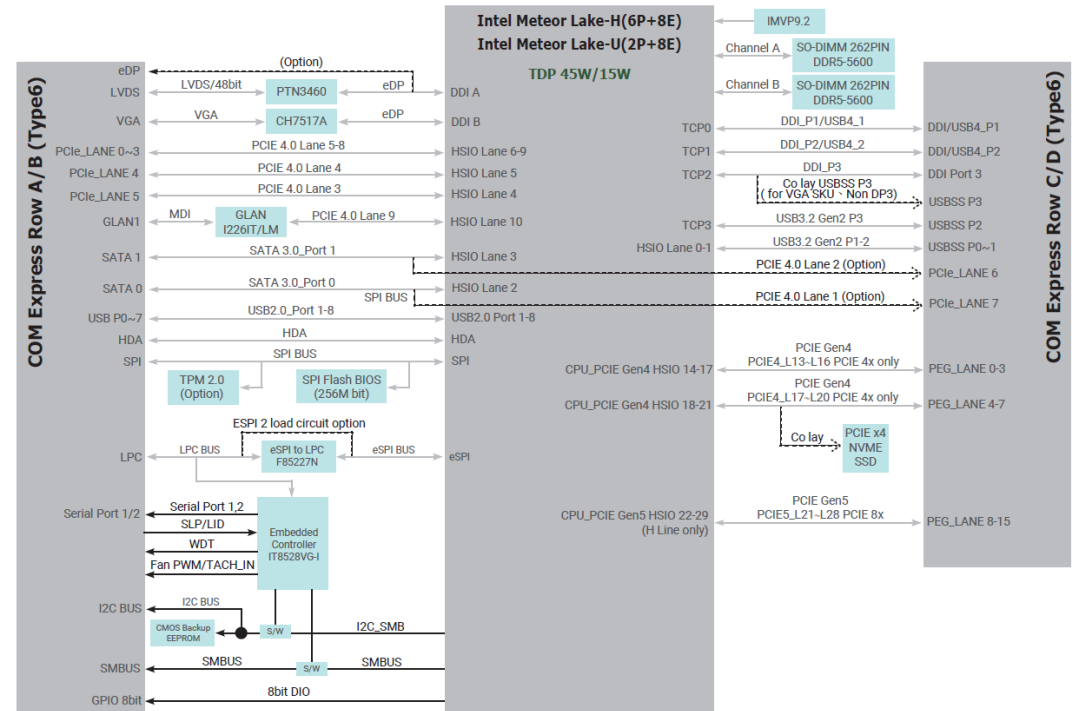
Intel Meteor Lake-H(6P+8E)
Intel Meteor Lake-U(2P+8E)
TDP 45W/15W

IMVP9.2
Channel A
SO-DIMM 262PIN DDR5-5600
Channel B
SO-DIMM 262PIN DDR5-5600

COM Express Row A/B (Type6)

eDP
(Option)
LVDS
LVDS/48bit
PTN3460
eDP
DDI A
VGA
VGA
CH7517A
eDP
DDI B
PCIe_LANE 0~3
PCIE 4.0 Lane 5-8
HSIO Lane 6-9
PCIe_LANE 4
PCIE 4.0 Lane 4
HSIO Lane 5
PCIe_LANE 5
PCIE 4.0 Lane 3
HSIO Lane 4
GLAN1
MDI
GLAN I226IT/LM
PCIE 4.0 Lane 9
HSIO Lane 10
SATA 1
SATA 3.0_Port 1
HSIO Lane 3
SATA 0
SATA 3.0_Port 0
HSIO Lane 2
SPI BUS
USB P0~7
USB2.0_Port 1-8
USB2.0 Port 1-8
HDA
HDA
HDA
SPI
SPI BUS
SPI
TPM 2.0 (Option)
SPI Flash BIOS (256M bit)
ESPI 2 load circuit option
LPC
LPC BUS
eSPI to LPC F85227N
eSPI BUS
eSPI
Serial Port 1/2
Serial Port 1,2
SLP/LID
WDT
Fan PWM/TACH_IN
Embedded Controller IT8528VG-I
I2C BUS
I2C BUS
CMOS Backup EEPROM
S/W
I2C_SMB
SMBUS
SMBUS
S/W
SMBUS
GPIO 8bit
8bit DIO

COM Express Row C/D (Type6)

TCP0
DDI_P1/USB4_1
DDI/USB4_P1
TCP1
DDI_P2/USB4_2
DDI/USB4_P2
TCP2
DDI_P3
DDI Port 3
Co lay USBSS P3 ( for VGA SKU、Non DP3)
USBSS P3
TCP3
USB3.2 Gen2 P3
USBSS P2
HSIO Lane 0-1
USB3.2 Gen2 P1-2
USBSS P0~1
PCIE 4.0 Lane 2 (Option)
PCIe_LANE 6
PCIE 4.0 Lane 1 (Option)
PCIe_LANE 7
CPU_PCIE Gen4 HSIO 14-17
PCIE Gen4
PCIE4_L13~L16 PCIE 4x only
PEG_LANE 0-3
CPU_PCIE Gen4 HSIO 18-21
PCIE Gen4
PCIE4_L17~L20 PCIE 4x only
PEG_LANE 4-7
Co lay
PCIE x4 NVME SSD
CPU_PCIE Gen5 HSIO 22-29 (H Line only)
PCIE Gen5
PCIE5_L21~L28 PCIE 8x
PEG_LANE 8-15